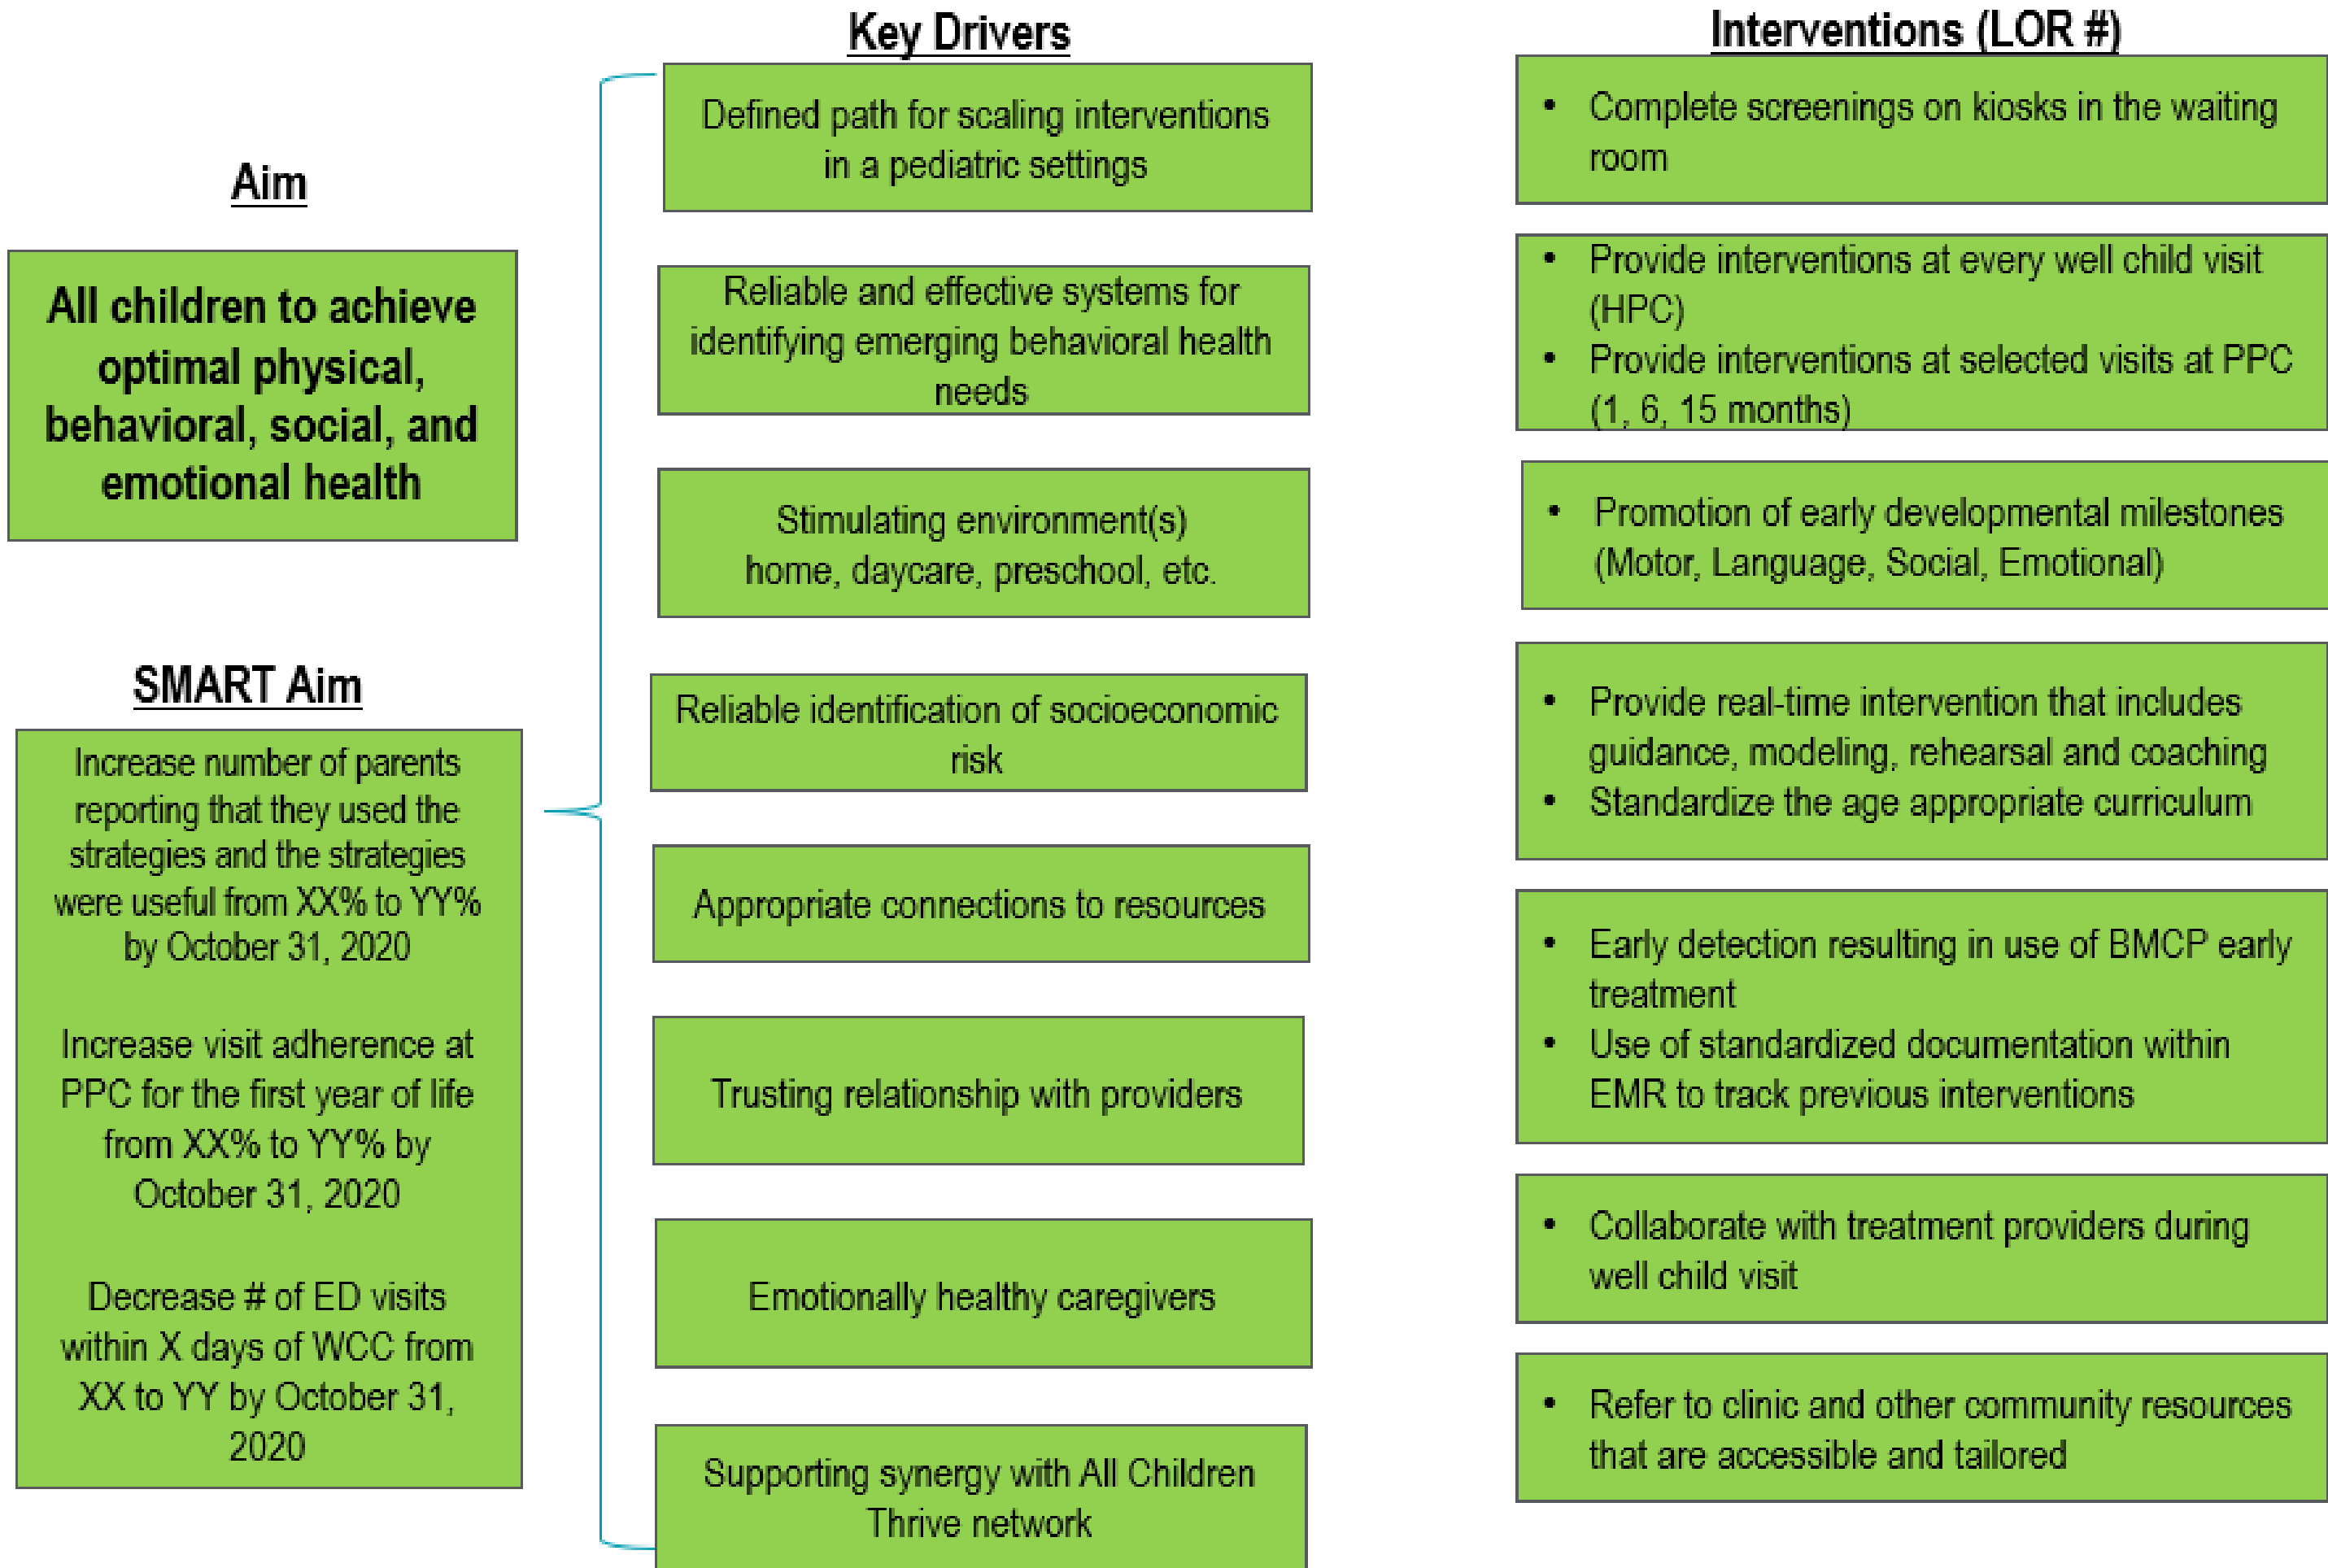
Aim

All children to achieve optimal physical, behavioral, social, and emotional health

SMART Aim

Increase number of parents reporting that they used the strategies and the strategies were useful from XX% to YY% by October 31, 2020

Increase visit adherence at PPC for the first year of life from XX% to YY% by October 31, 2020

Decrease # of ED visits within X days of WCC from XX to YY by October 31, 2020

Key Drivers

Defined path for scaling interventions in a pediatric settings

Reliable and effective systems for identifying emerging behavioral health needs

Stimulating environment(s) home, daycare, preschool, etc.

Reliable identification of socioeconomic risk

Appropriate connections to resources

Trusting relationship with providers

Emotionally healthy caregivers

Supporting synergy with All Children Thrive network

Interventions (LOR #)

• Complete screenings on kiosks in the waiting room

• Provide interventions at every well child visit (HPC)
• Provide interventions at selected visits at PPC (1, 6, 15 months)

• Promotion of early developmental milestones (Motor, Language, Social, Emotional)

• Provide real-time intervention that includes guidance, modeling, rehearsal and coaching
• Standardize the age appropriate curriculum

• Early detection resulting in use of BMCP early treatment
• Use of standardized documentation within EMR to track previous interventions

• Collaborate with treatment providers during well child visit

• Refer to clinic and other community resources that are accessible and tailored